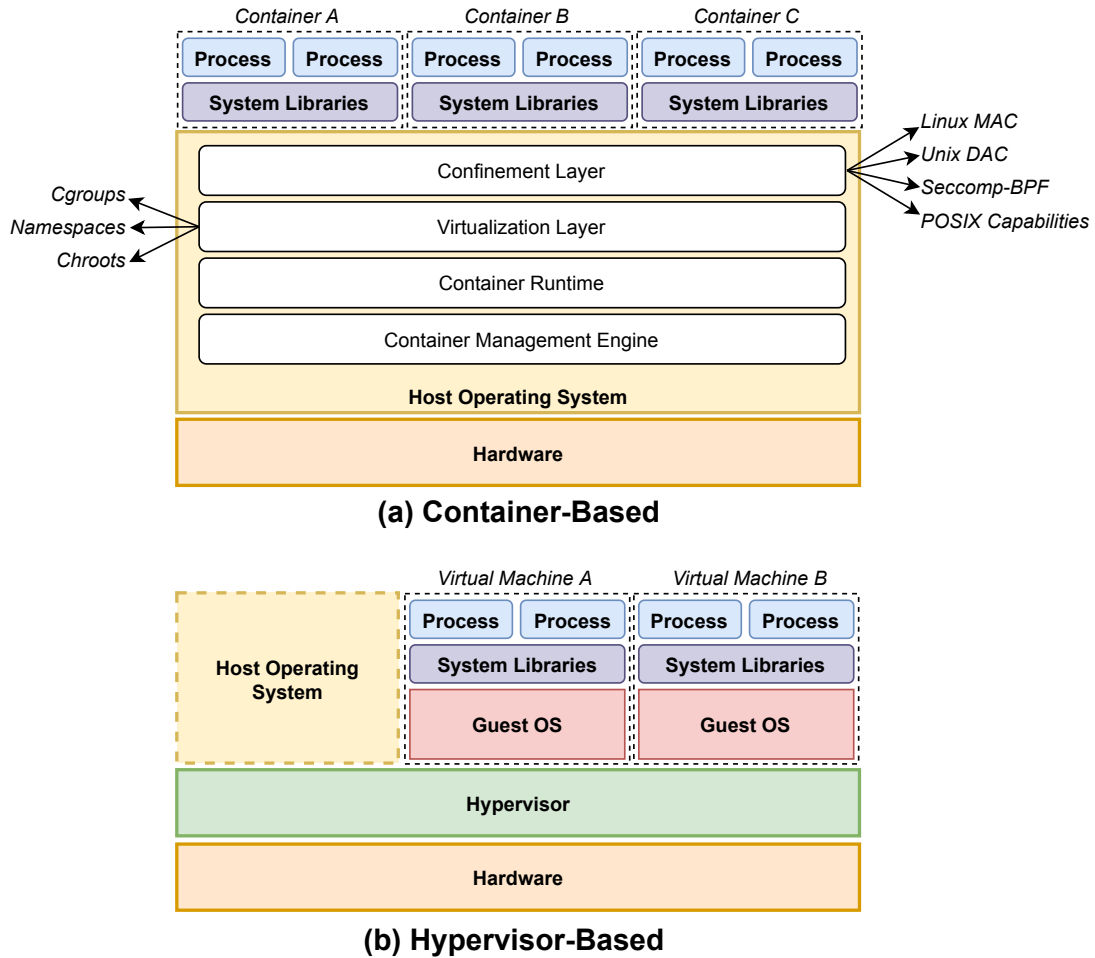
Container A
Process
Process
System Libraries

Container B
Process
Process
System Libraries

Container C
Process
Process
System Libraries

Linux MAC
Unix DAC
Seccomp-BPF
POSIX Capabilities

Cgroups
Namespaces
Chroots

Confinement Layer
Virtualization Layer
Container Runtime
Container Management Engine
Host Operating System
Hardware

(a) Container-Based

Host Operating System

Virtual Machine A
Process
Process
System Libraries
Guest OS

Virtual Machine B
Process
Process
System Libraries
Guest OS

Hypervisor
Hardware

(b) Hypervisor-Based